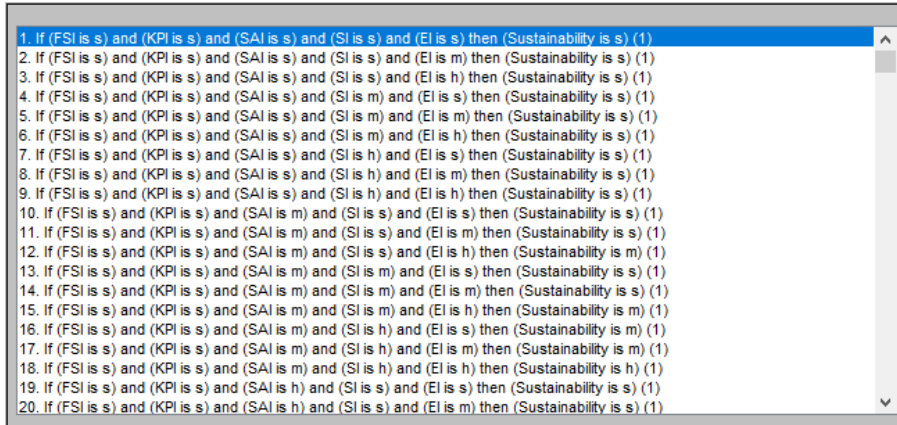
1. If (FSI is s) and (KPI is s) and (SAI is s) and (SI is s) and (EI is s) then (Sustainability is s) (1)
2. If (FSI is s) and (KPI is s) and (SAI is s) and (SI is s) and (EI is m) then (Sustainability is s) (1)
3. If (FSI is s) and (KPI is s) and (SAI is s) and (SI is s) and (EI is h) then (Sustainability is s) (1)
4. If (FSI is s) and (KPI is s) and (SAI is s) and (SI is m) and (EI is s) then (Sustainability is s) (1)
5. If (FSI is s) and (KPI is s) and (SAI is s) and (SI is m) and (EI is m) then (Sustainability is s) (1)
6. If (FSI is s) and (KPI is s) and (SAI is s) and (SI is m) and (EI is h) then (Sustainability is s) (1)
7. If (FSI is s) and (KPI is s) and (SAI is s) and (SI is h) and (EI is s) then (Sustainability is s) (1)
8. If (FSI is s) and (KPI is s) and (SAI is s) and (SI is h) and (EI is m) then (Sustainability is s) (1)
9. If (FSI is s) and (KPI is s) and (SAI is s) and (SI is h) and (EI is h) then (Sustainability is s) (1)
10. If (FSI is s) and (KPI is s) and (SAI is m) and (SI is s) and (EI is s) then (Sustainability is s) (1)
11. If (FSI is s) and (KPI is s) and (SAI is m) and (SI is s) and (EI is m) then (Sustainability is s) (1)
12. If (FSI is s) and (KPI is s) and (SAI is m) and (SI is s) and (EI is h) then (Sustainability is m) (1)
13. If (FSI is s) and (KPI is s) and (SAI is m) and (SI is m) and (EI is s) then (Sustainability is s) (1)
14. If (FSI is s) and (KPI is s) and (SAI is m) and (SI is m) and (EI is m) then (Sustainability is s) (1)
15. If (FSI is s) and (KPI is s) and (SAI is m) and (SI is m) and (EI is h) then (Sustainability is m) (1)
16. If (FSI is s) and (KPI is s) and (SAI is m) and (SI is h) and (EI is s) then (Sustainability is m) (1)
17. If (FSI is s) and (KPI is s) and (SAI is m) and (SI is h) and (EI is m) then (Sustainability is m) (1)
18. If (FSI is s) and (KPI is s) and (SAI is m) and (SI is h) and (EI is h) then (Sustainability is h) (1)
19. If (FSI is s) and (KPI is s) and (SAI is h) and (SI is s) and (EI is s) then (Sustainability is s) (1)
20. If (FSI is s) and (KPI is s) and (SAI is h) and (SI is s) and (EI is m) then (Sustainability is s) (1)